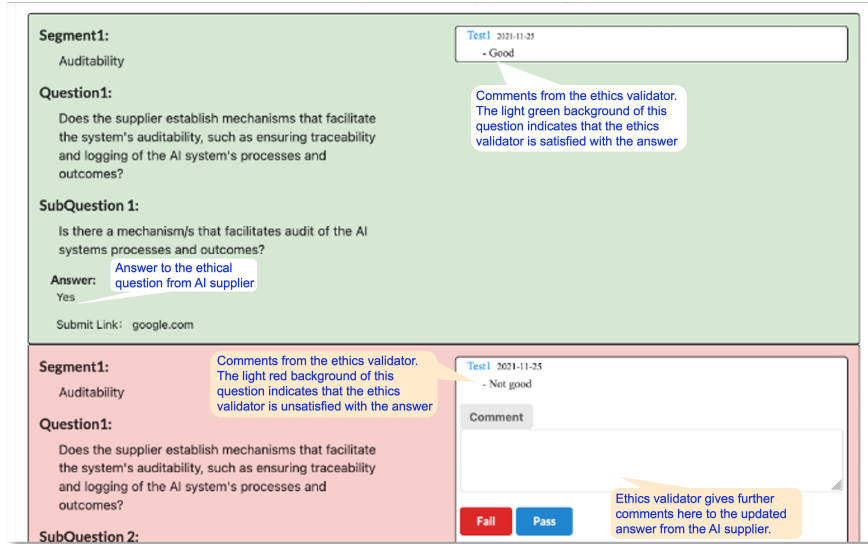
Segment1:

Auditability

Question1:

Does the supplier establish mechanisms that facilitate the system's auditability, such as ensuring traceability and logging of the AI system's processes and outcomes?

SubQuestion 1:

Is there a mechanism/s that facilitates audit of the AI systems processes and outcomes?

Answer:

Yes

Submit Link: google.com

Test1 2021-11-25
- Good

Comments from the ethics validator. The light green background of this question indicates that the ethics validator is satisfied with the answer

Answer to the ethical question from AI supplier

Segment1:

Auditability

Question1:

Does the supplier establish mechanisms that facilitate the system's auditability, such as ensuring traceability and logging of the AI system's processes and outcomes?

SubQuestion 2:

Comments from the ethics validator. The light red background of this question indicates that the ethics validator is unsatisfied with the answer

Test1 2021-11-25
- Not good

Comment

Ethics validator gives further comments here to the updated answer from the AI supplier.

Fail

Pass